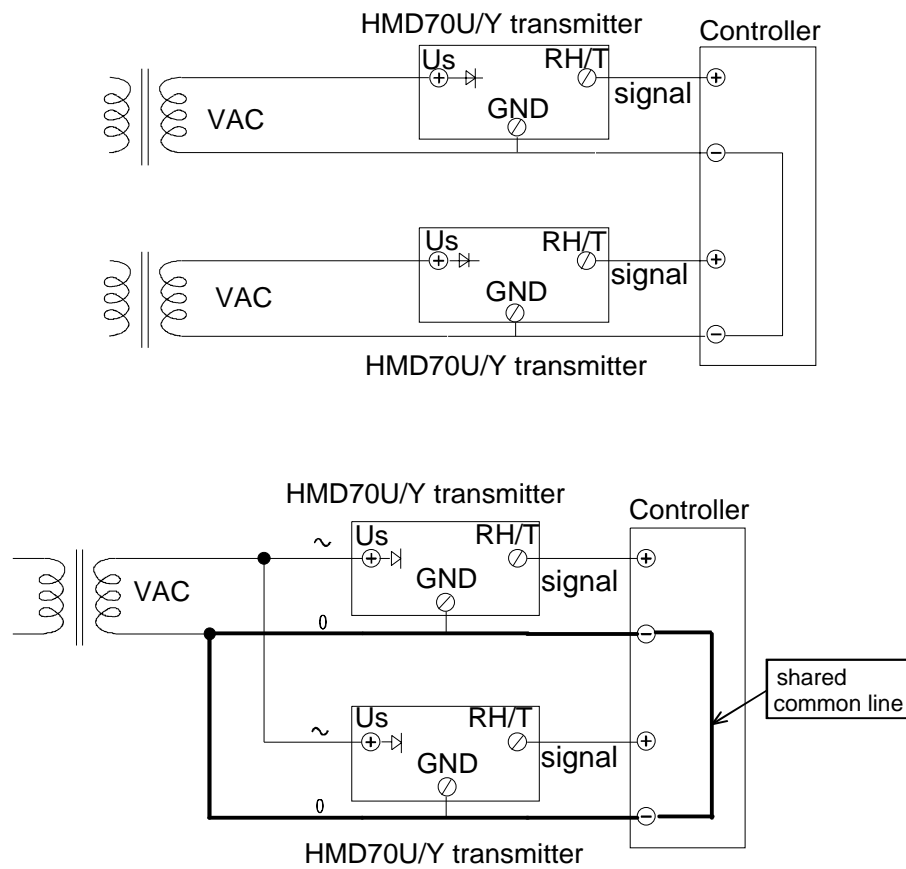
HMD70U/Y transmitter
Controller
Us
RH/T
VAC
GND
signal
+
−
Us
RH/T
VAC
GND
signal
+
−
HMD70U/Y transmitter

HMD70U/Y transmitter
Controller
~
Us
RH/T
VAC
GND
signal
+
0
−
shared common line
~
Us
RH/T
GND
signal
+
0
−
HMD70U/Y transmitter